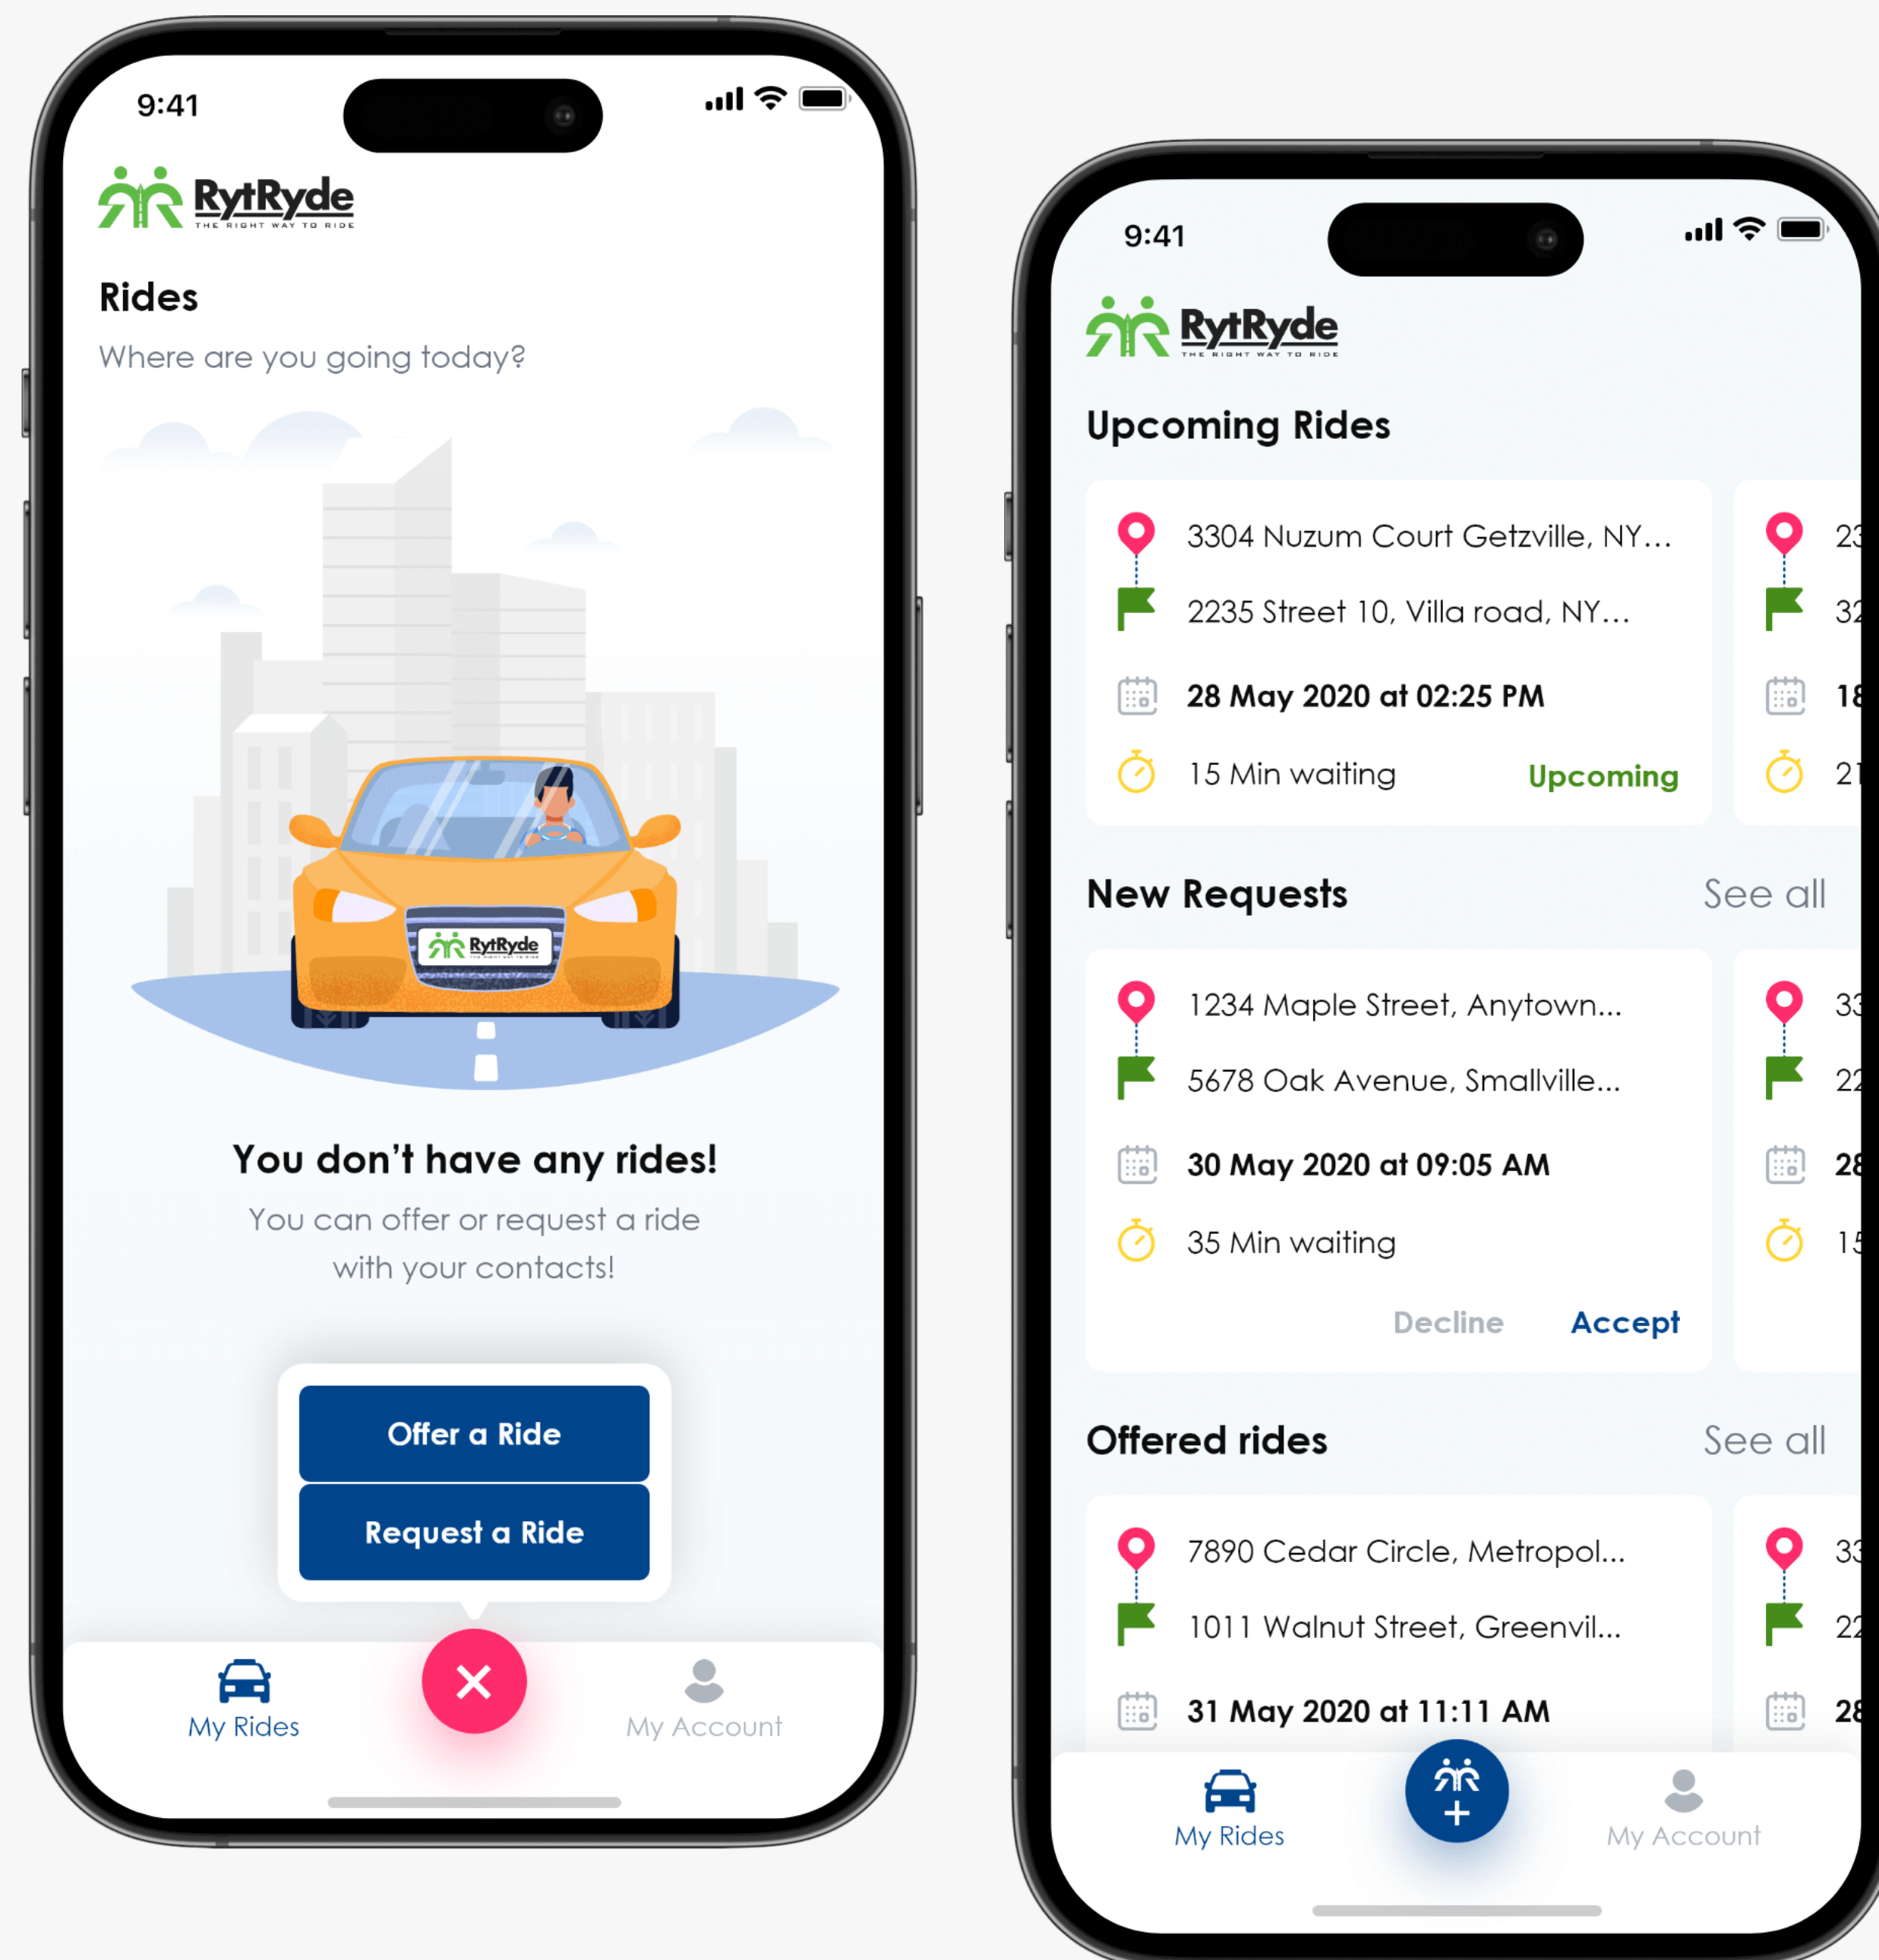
9:41

RytRyde
THE RIGHT WAY TO RIDE

Rides

Where are you going today?

RytRyde

You don't have any rides!

You can offer or request a ride with your contacts!

Offer a Ride

Request a Ride

My Rides

My Account

9:41

RytRyde
THE RIGHT WAY TO RIDE

Upcoming Rides

3304 Nuzum Court Getzville, NY...

2235 Street 10, Villa road, NY...

28 May 2020 at 02:25 PM

15 Min waiting

Upcoming

23

32

18

21

New Requests

See all

1234 Maple Street, Anytown...

5678 Oak Avenue, Smallville...

30 May 2020 at 09:05 AM

35 Min waiting

Decline

Accept

33

22

28

15

Offered rides

See all

7890 Cedar Circle, Metropol...

1011 Walnut Street, Greenvil...

31 May 2020 at 11:11 AM

33

22

28

My Rides

My Account